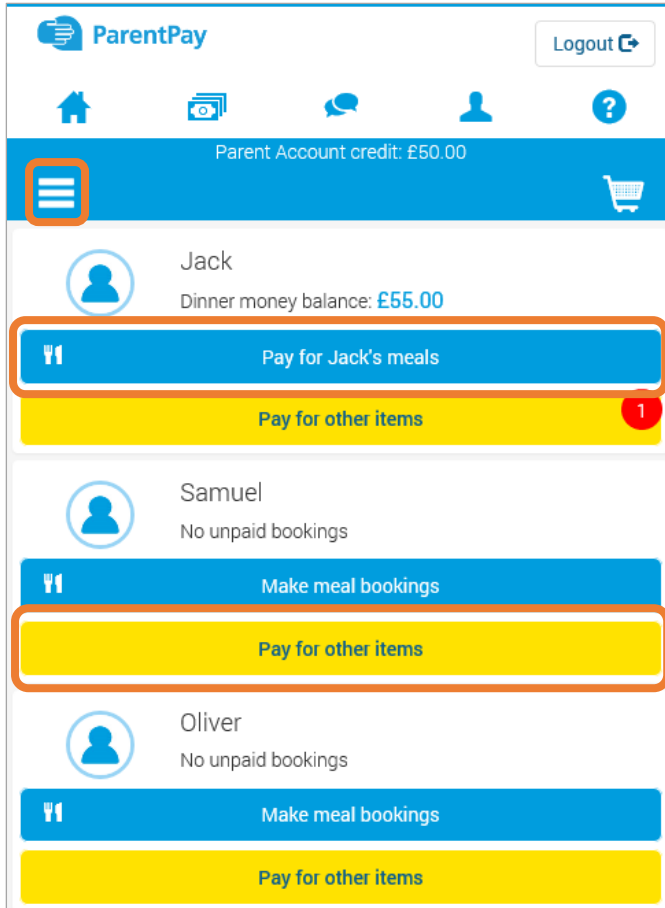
ParentPay

Logout

Parent Account credit: £50.00

Jack
Dinner money balance: £55.00

Pay for Jack's meals

Pay for other items

1

Samuel
No unpaid bookings

Make meal bookings

Pay for other items

Oliver
No unpaid bookings

Make meal bookings

Pay for other items